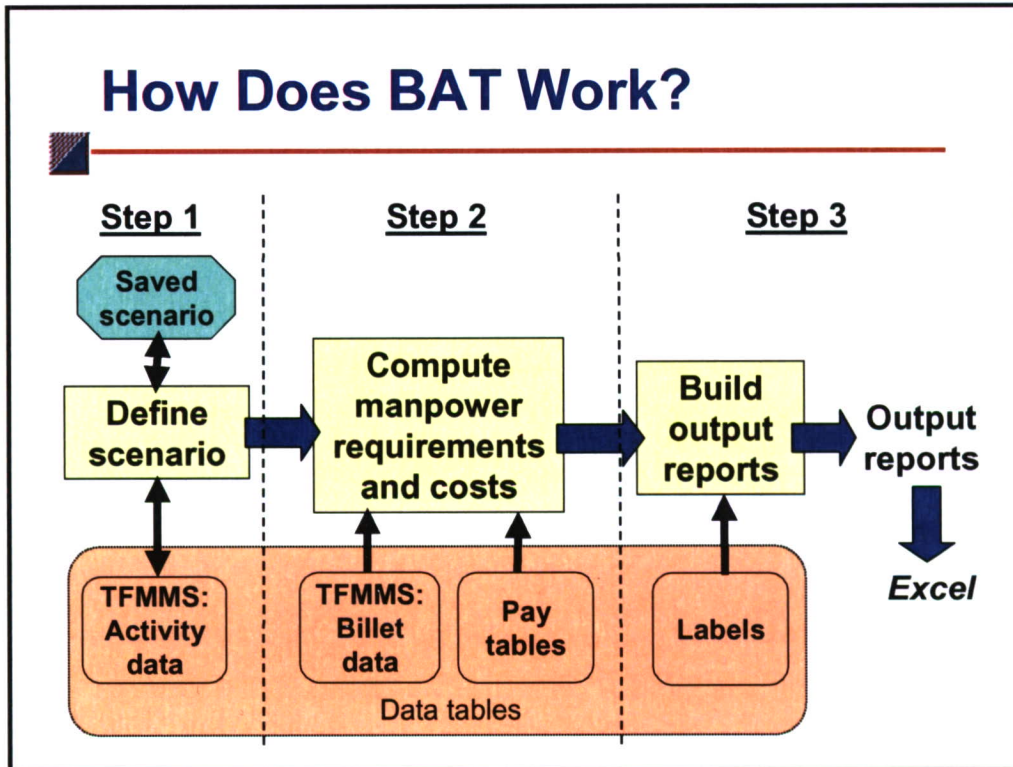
How Does BAT Work?

Step 1

Saved scenario

Define scenario

TFMMS: Activity data

Step 2

Compute manpower requirements and costs

TFMMS: Billet data

Pay tables

Step 3

Build output reports

Labels

Data tables

Output reports

Excel